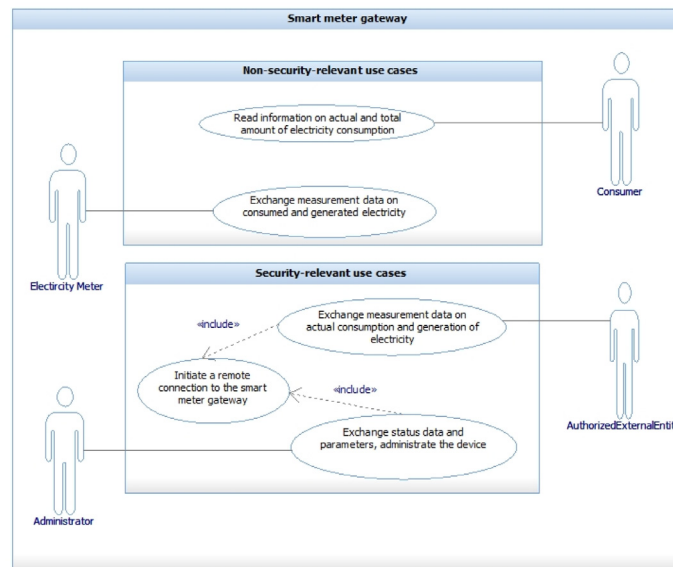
Smart meter gateway

Non-security-relevant use cases

Read information on actual and total amount of electricity consumption

Consumer

Exchange measurement data on consumed and generated electricity

Electricity Meter

Security-relevant use cases

«include»

Exchange measurement data on actual consumption and generation of electricity

Initiate a remote connection to the smart meter gateway

«include»

AuthorizedExternalEnti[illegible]

Exchange status data and parameters, administrate the device

Administrator